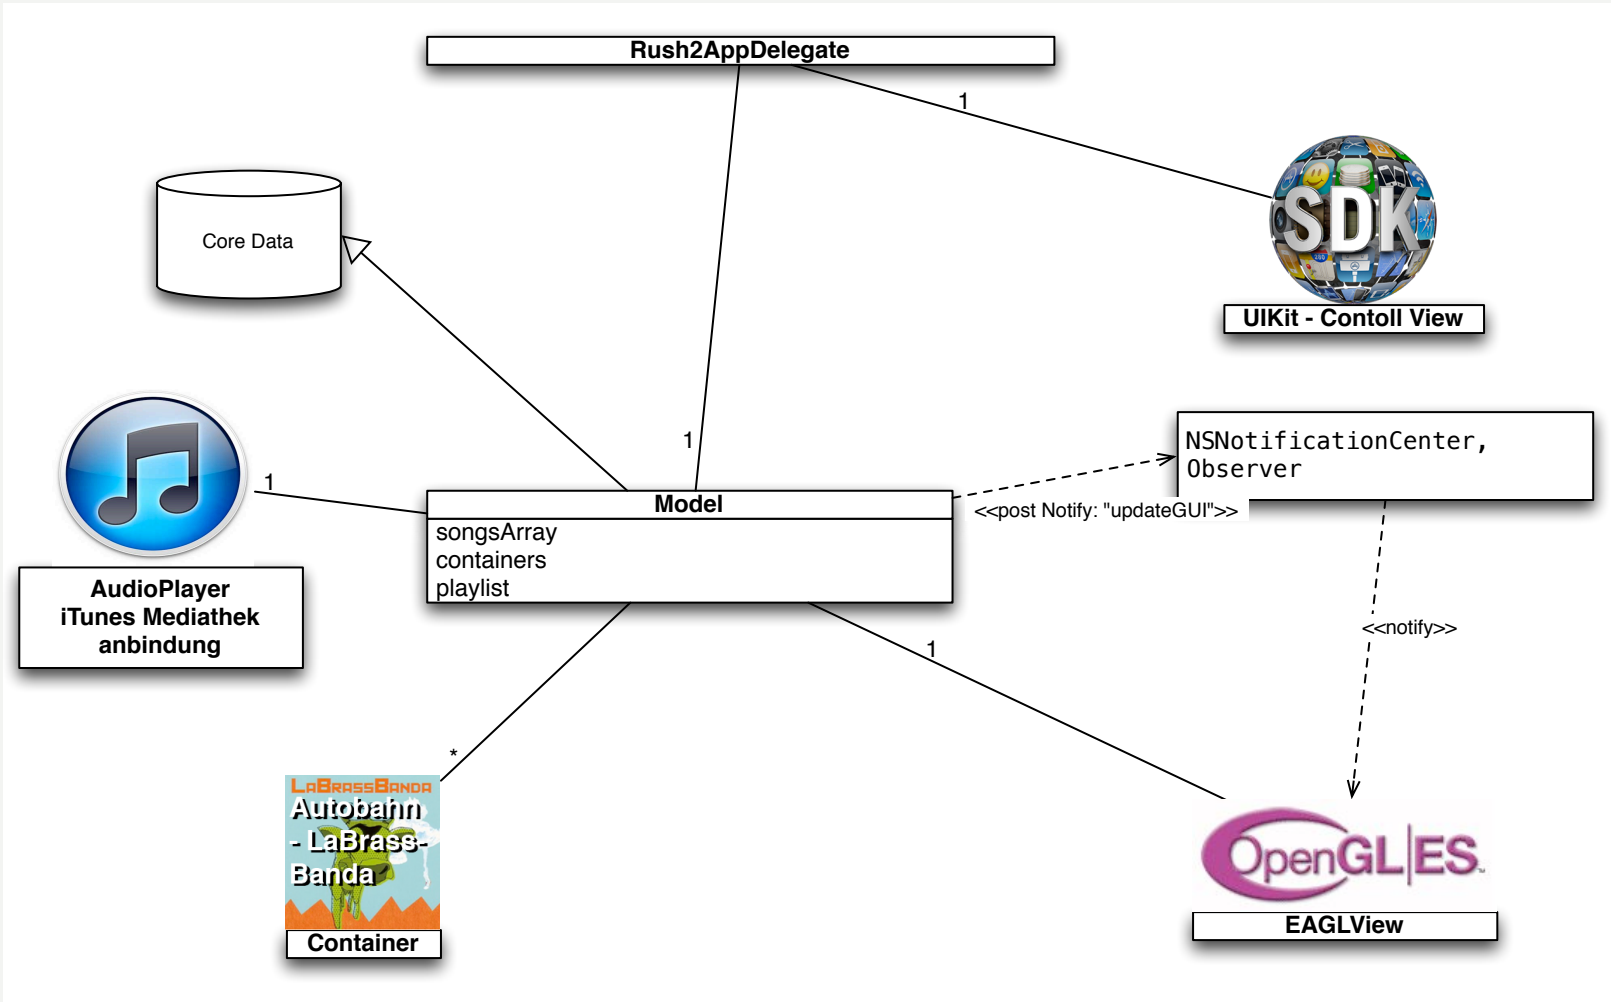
Rush2AppDelegate

1

Core Data

SDK

UIKit - Contoll View

1

NSNotificationCenter, Observer

1

<<post Notify: "updateGUI">>

Model

songsArray
containers
playlist

AudioPlayer
iTunes Mediathek
anbindung

<<notify>>

1

*

LaBrassBanda
Autobahn
- LaBrass-
Banda

Container

OpenGL|ES

EAGLView